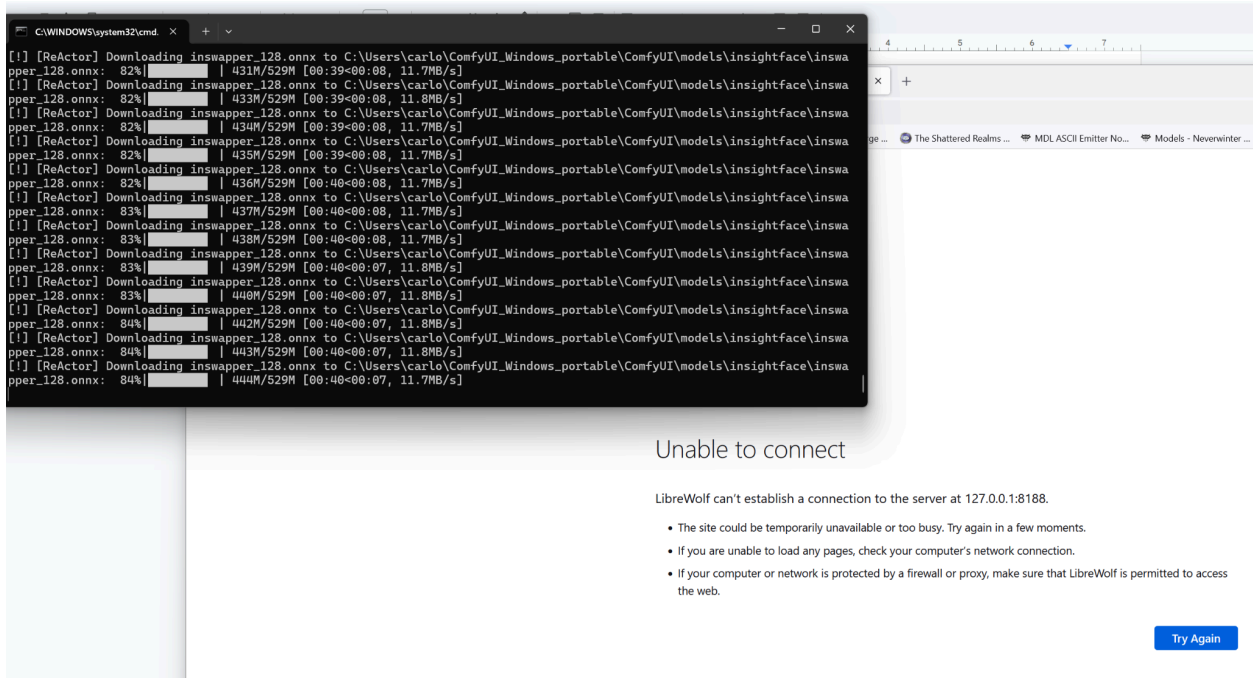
C:\WINDOWS\system32\cmd.

[!] [ReActor] Downloading inswapper_128.onnx to C:\Users\carlo\ComfyUI_Windows_portable\ComfyUI\models\insightface\inswapper_128.onnx: 82%| | 431M/529M [00:39<00:08, 11.7MB/s]
[!] [ReActor] Downloading inswapper_128.onnx to C:\Users\carlo\ComfyUI_Windows_portable\ComfyUI\models\insightface\inswapper_128.onnx: 82%| | 433M/529M [00:39<00:08, 11.8MB/s]
[!] [ReActor] Downloading inswapper_128.onnx to C:\Users\carlo\ComfyUI_Windows_portable\ComfyUI\models\insightface\inswapper_128.onnx: 82%| | 434M/529M [00:39<00:08, 11.7MB/s]
[!] [ReActor] Downloading inswapper_128.onnx to C:\Users\carlo\ComfyUI_Windows_portable\ComfyUI\models\insightface\inswapper_128.onnx: 82%| | 435M/529M [00:39<00:08, 11.7MB/s]
[!] [ReActor] Downloading inswapper_128.onnx to C:\Users\carlo\ComfyUI_Windows_portable\ComfyUI\models\insightface\inswapper_128.onnx: 82%| | 436M/529M [00:40<00:08, 11.7MB/s]
[!] [ReActor] Downloading inswapper_128.onnx to C:\Users\carlo\ComfyUI_Windows_portable\ComfyUI\models\insightface\inswapper_128.onnx: 83%| | 437M/529M [00:40<00:08, 11.7MB/s]
[!] [ReActor] Downloading inswapper_128.onnx to C:\Users\carlo\ComfyUI_Windows_portable\ComfyUI\models\insightface\inswapper_128.onnx: 83%| | 438M/529M [00:40<00:08, 11.7MB/s]
[!] [ReActor] Downloading inswapper_128.onnx to C:\Users\carlo\ComfyUI_Windows_portable\ComfyUI\models\insightface\inswapper_128.onnx: 83%| | 439M/529M [00:40<00:07, 11.8MB/s]
[!] [ReActor] Downloading inswapper_128.onnx to C:\Users\carlo\ComfyUI_Windows_portable\ComfyUI\models\insightface\inswapper_128.onnx: 83%| | 440M/529M [00:40<00:07, 11.8MB/s]
[!] [ReActor] Downloading inswapper_128.onnx to C:\Users\carlo\ComfyUI_Windows_portable\ComfyUI\models\insightface\inswapper_128.onnx: 84%| | 442M/529M [00:40<00:07, 11.8MB/s]
[!] [ReActor] Downloading inswapper_128.onnx to C:\Users\carlo\ComfyUI_Windows_portable\ComfyUI\models\insightface\inswapper_128.onnx: 84%| | 443M/529M [00:40<00:07, 11.8MB/s]
[!] [ReActor] Downloading inswapper_128.onnx to C:\Users\carlo\ComfyUI_Windows_portable\ComfyUI\models\insightface\inswapper_128.onnx: 84%| | 444M/529M [00:40<00:07, 11.7MB/s]

ge ... The Shattered Realms ... MDL ASCII Emitter No... Models - Neverwinter ...

Unable to connect

LibreWolf can't establish a connection to the server at 127.0.0.1:8188.

• The site could be temporarily unavailable or too busy. Try again in a few moments.
• If you are unable to load any pages, check your computer's network connection.
• If your computer or network is protected by a firewall or proxy, make sure that LibreWolf is permitted to access the web.

Try Again